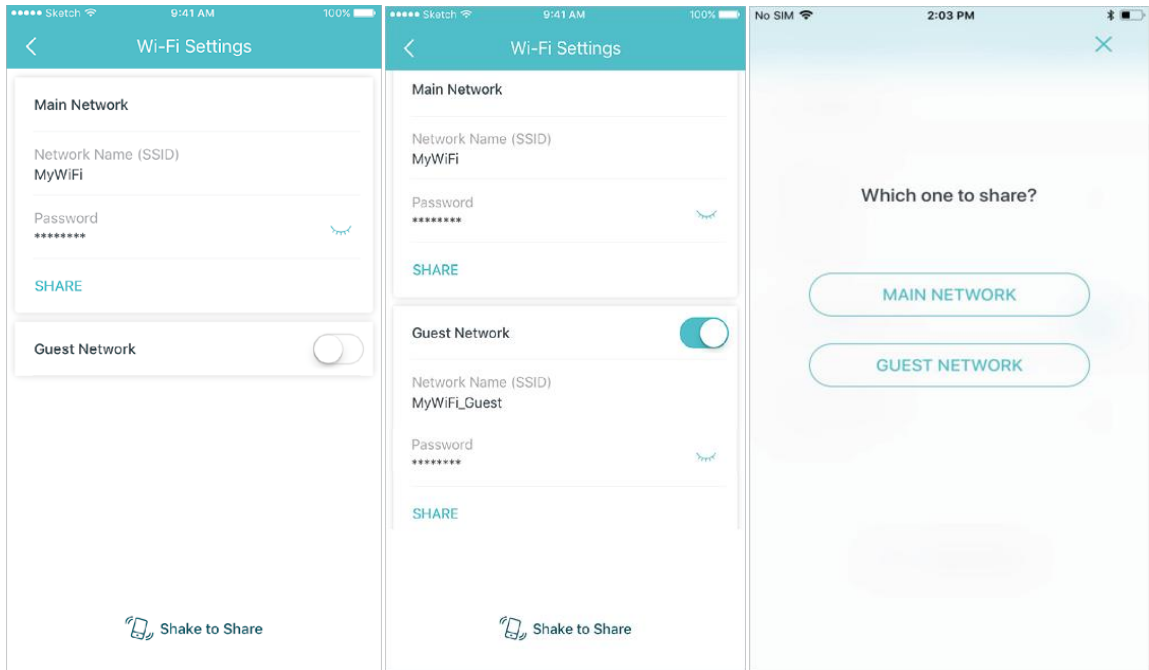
●●●●● Sketch 9:41 AM 100%

Wi-Fi Settings

Main Network

Network Name (SSID)
MyWiFi

Password
********

SHARE

Guest Network

Shake to Share

●●●●● Sketch 9:41 AM 100%

Wi-Fi Settings

Main Network

Network Name (SSID)
MyWiFi

Password
********

SHARE

Guest Network

Network Name (SSID)
MyWiFi_Guest

Password
********

SHARE

Shake to Share

No SIM 2:03 PM

Which one to share?

MAIN NETWORK

GUEST NETWORK